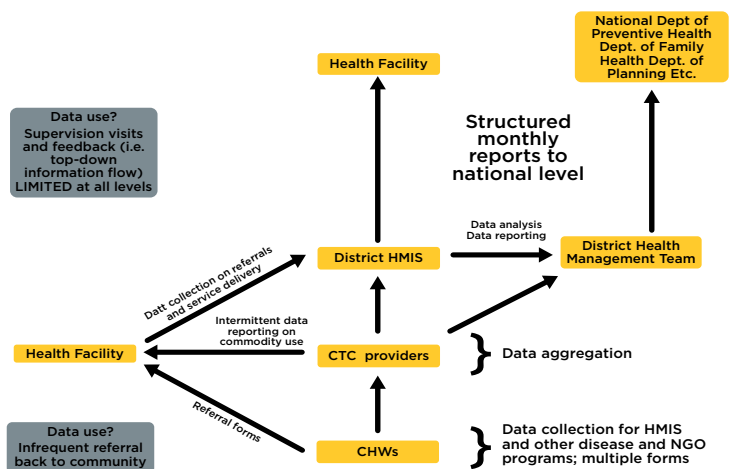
National Dept of Preventive Health Dept. of Family Health Dept. of Planning Etc.

Health Facility

Data use? Supervision visits and feedback (i.e. top-down information flow) LIMITED at all levels

Structured monthly reports to national level

Data analysis
Data reporting

Datt collection on referrals and service delivery

District HMIS

District Health Management Team

Intermittent data reporting on commodity use

Health Facility

CTC providers

Data aggregation

Referral forms

Data use? Infrequent referral back to community

CHWs

Data collection for HMIS and other disease and NGO programs; multiple forms